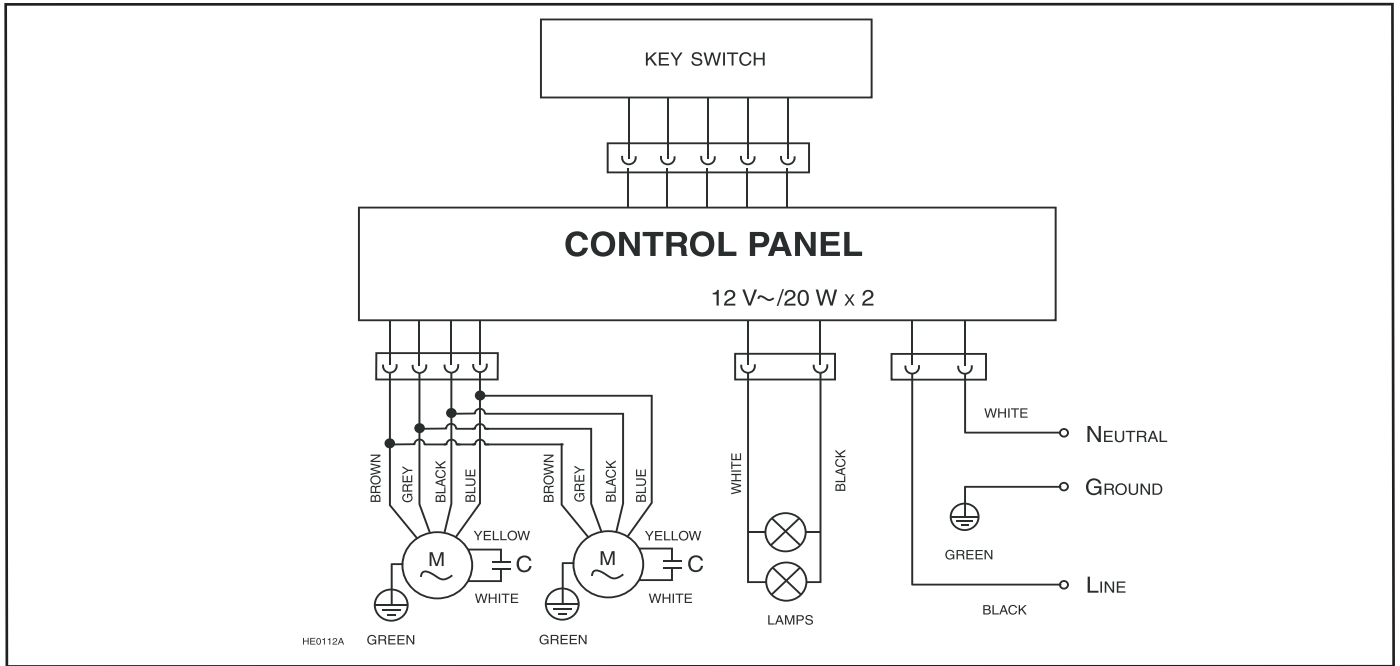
KEY SWITCH

CONTROL PANEL

12 V~/20 W x 2

BROWN GREY BLACK BLUE

YELLOW

M

C

WHITE

GREEN

BROWN GREY BLACK BLUE

YELLOW

M

C

WHITE

GREEN

WHITE BLACK

LAMPS

WHITE

NEUTRAL

GROUND

GREEN

LINE

BLACK

HE0112A